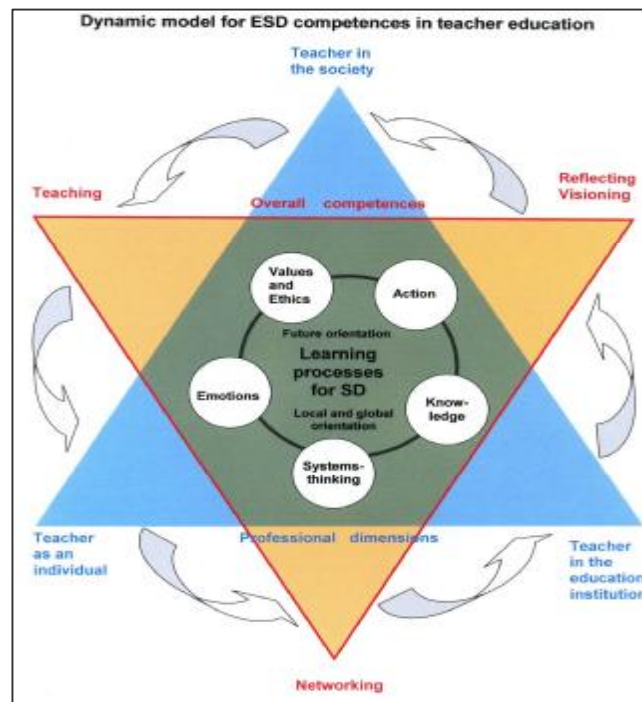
Dynamic model for ESD competences in teacher education

Teacher in the society

Teaching

Reflecting Visioning

Overall competences

Values and Ethics

Action

Future orientation

Learning processes for SD

Emotions

Knowledge

Local and global orientation

Systems-thinking

Teacher as an individual

Professional dimensions

Teacher in the education institution

Networking